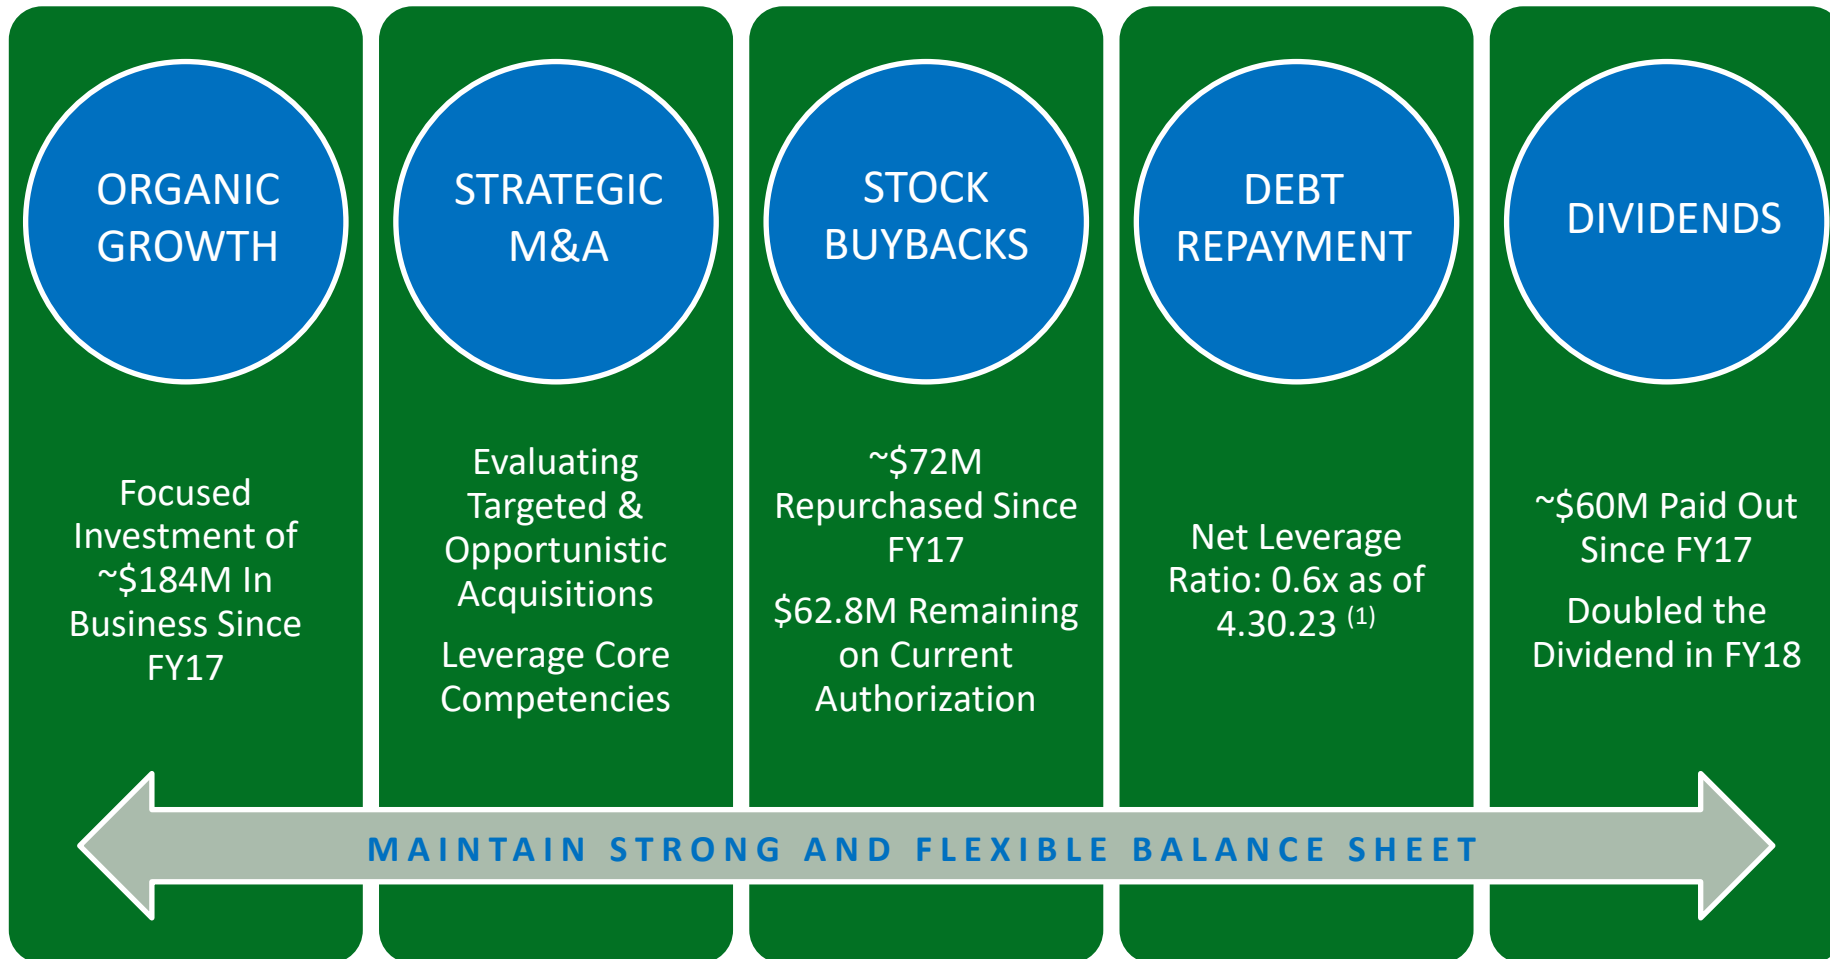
ORGANIC GROWTH

Focused Investment of ~$184M In Business Since FY17

STRATEGIC M&A

Evaluating Targeted & Opportunistic Acquisitions

Leverage Core Competencies

STOCK BUYBACKS

~$72M Repurchased Since FY17

$62.8M Remaining on Current Authorization

DEBT REPAYMENT

Net Leverage Ratio: 0.6x as of 4.30.23 $^{(1)}$

DIVIDENDS

~$60M Paid Out Since FY17

Doubled the Dividend in FY18

MAINTAIN STRONG AND FLEXIBLE BALANCE SHEET